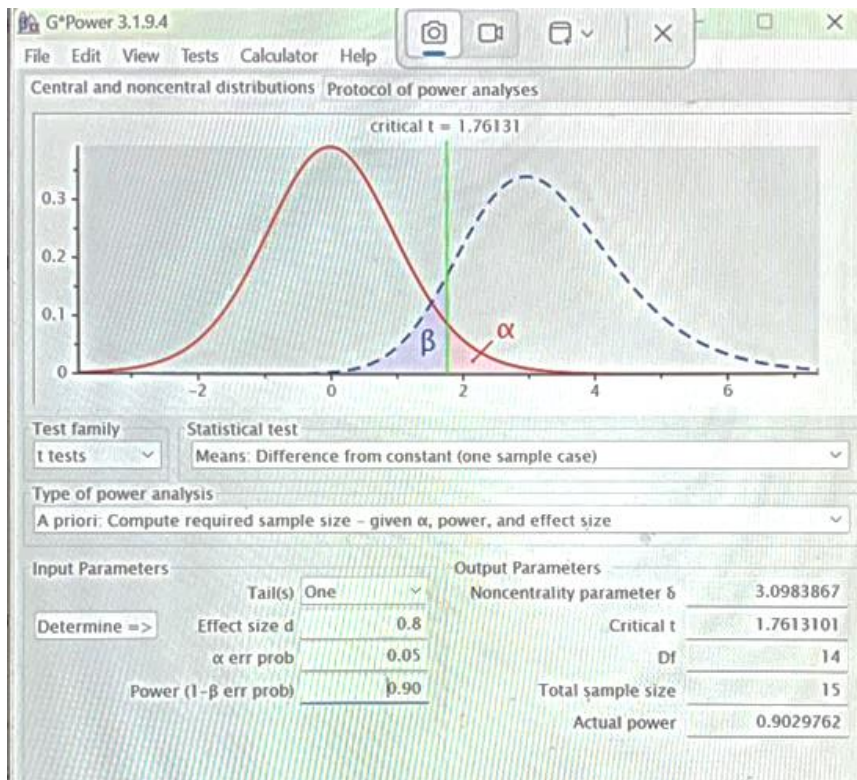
G*Power 3.1.9.4

File Edit View Tests Calculator Help

Central and noncentral distributions | Protocol of power analyses

critical t = 1.76131

0.3
0.2
0.1
0
-2
0
2
4
6
β
α

Test family
t tests

Statistical test
Means: Difference from constant (one sample case)

Type of power analysis
A priori: Compute required sample size – given α, power, and effect size

Input Parameters

| | | |
|---|---|---|
| | Tail(s) | One |
| Determine => | Effect size d | 0.8 |
| | α err prob | 0.05 |
| | Power (1-β err prob) | 0.90 |

Output Parameters

| | |
|---|---|
| Noncentrality parameter δ | 3.0983867 |
| Critical t | 1.7613101 |
| Df | 14 |
| Total sample size | 15 |
| Actual power | 0.9029762 |